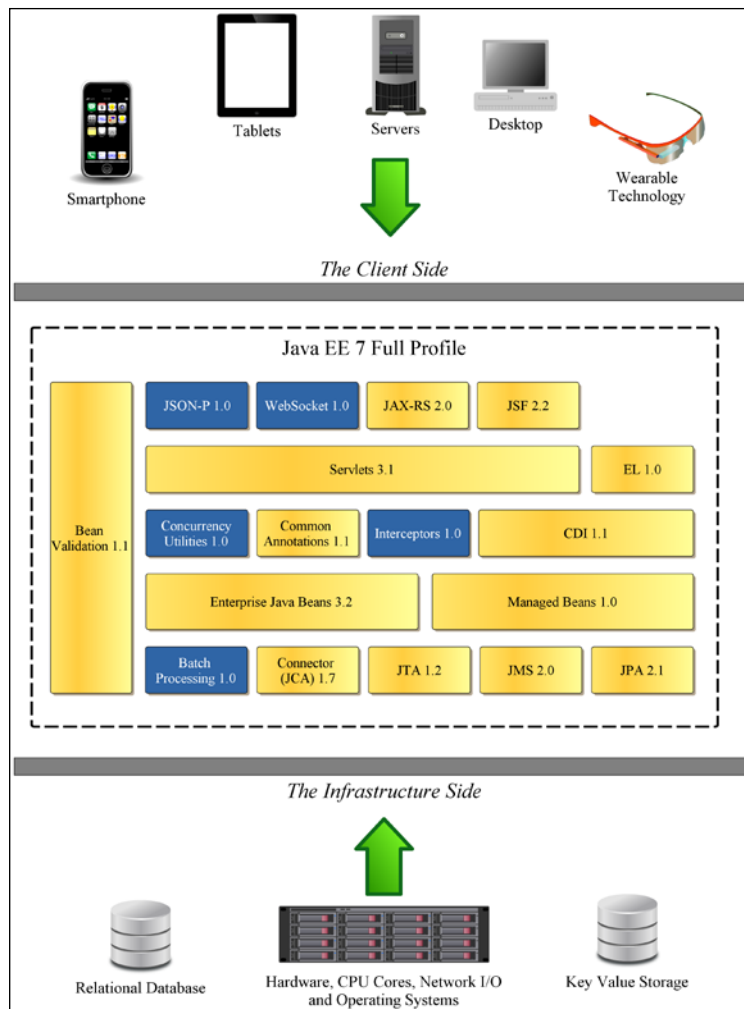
Tablets

Servers

Desktop

Smartphone

Wearable Technology

The Client Side

Java EE 7 Full Profile

Bean Validation 1.1

JSON-P 1.0

WebSocket 1.0

JAX-RS 2.0

JSF 2.2

Servlets 3.1

EL 1.0

Concurrency Utilities 1.0

Common Annotations 1.1

Interceptors 1.0

CDI 1.1

Enterprise Java Beans 3.2

Managed Beans 1.0

Batch Processing 1.0

Connector (JCA) 1.7

JTA 1.2

JMS 2.0

JPA 2.1

The Infrastructure Side

Relational Database

Hardware, CPU Cores, Network I/O and Operating Systems

Key Value Storage